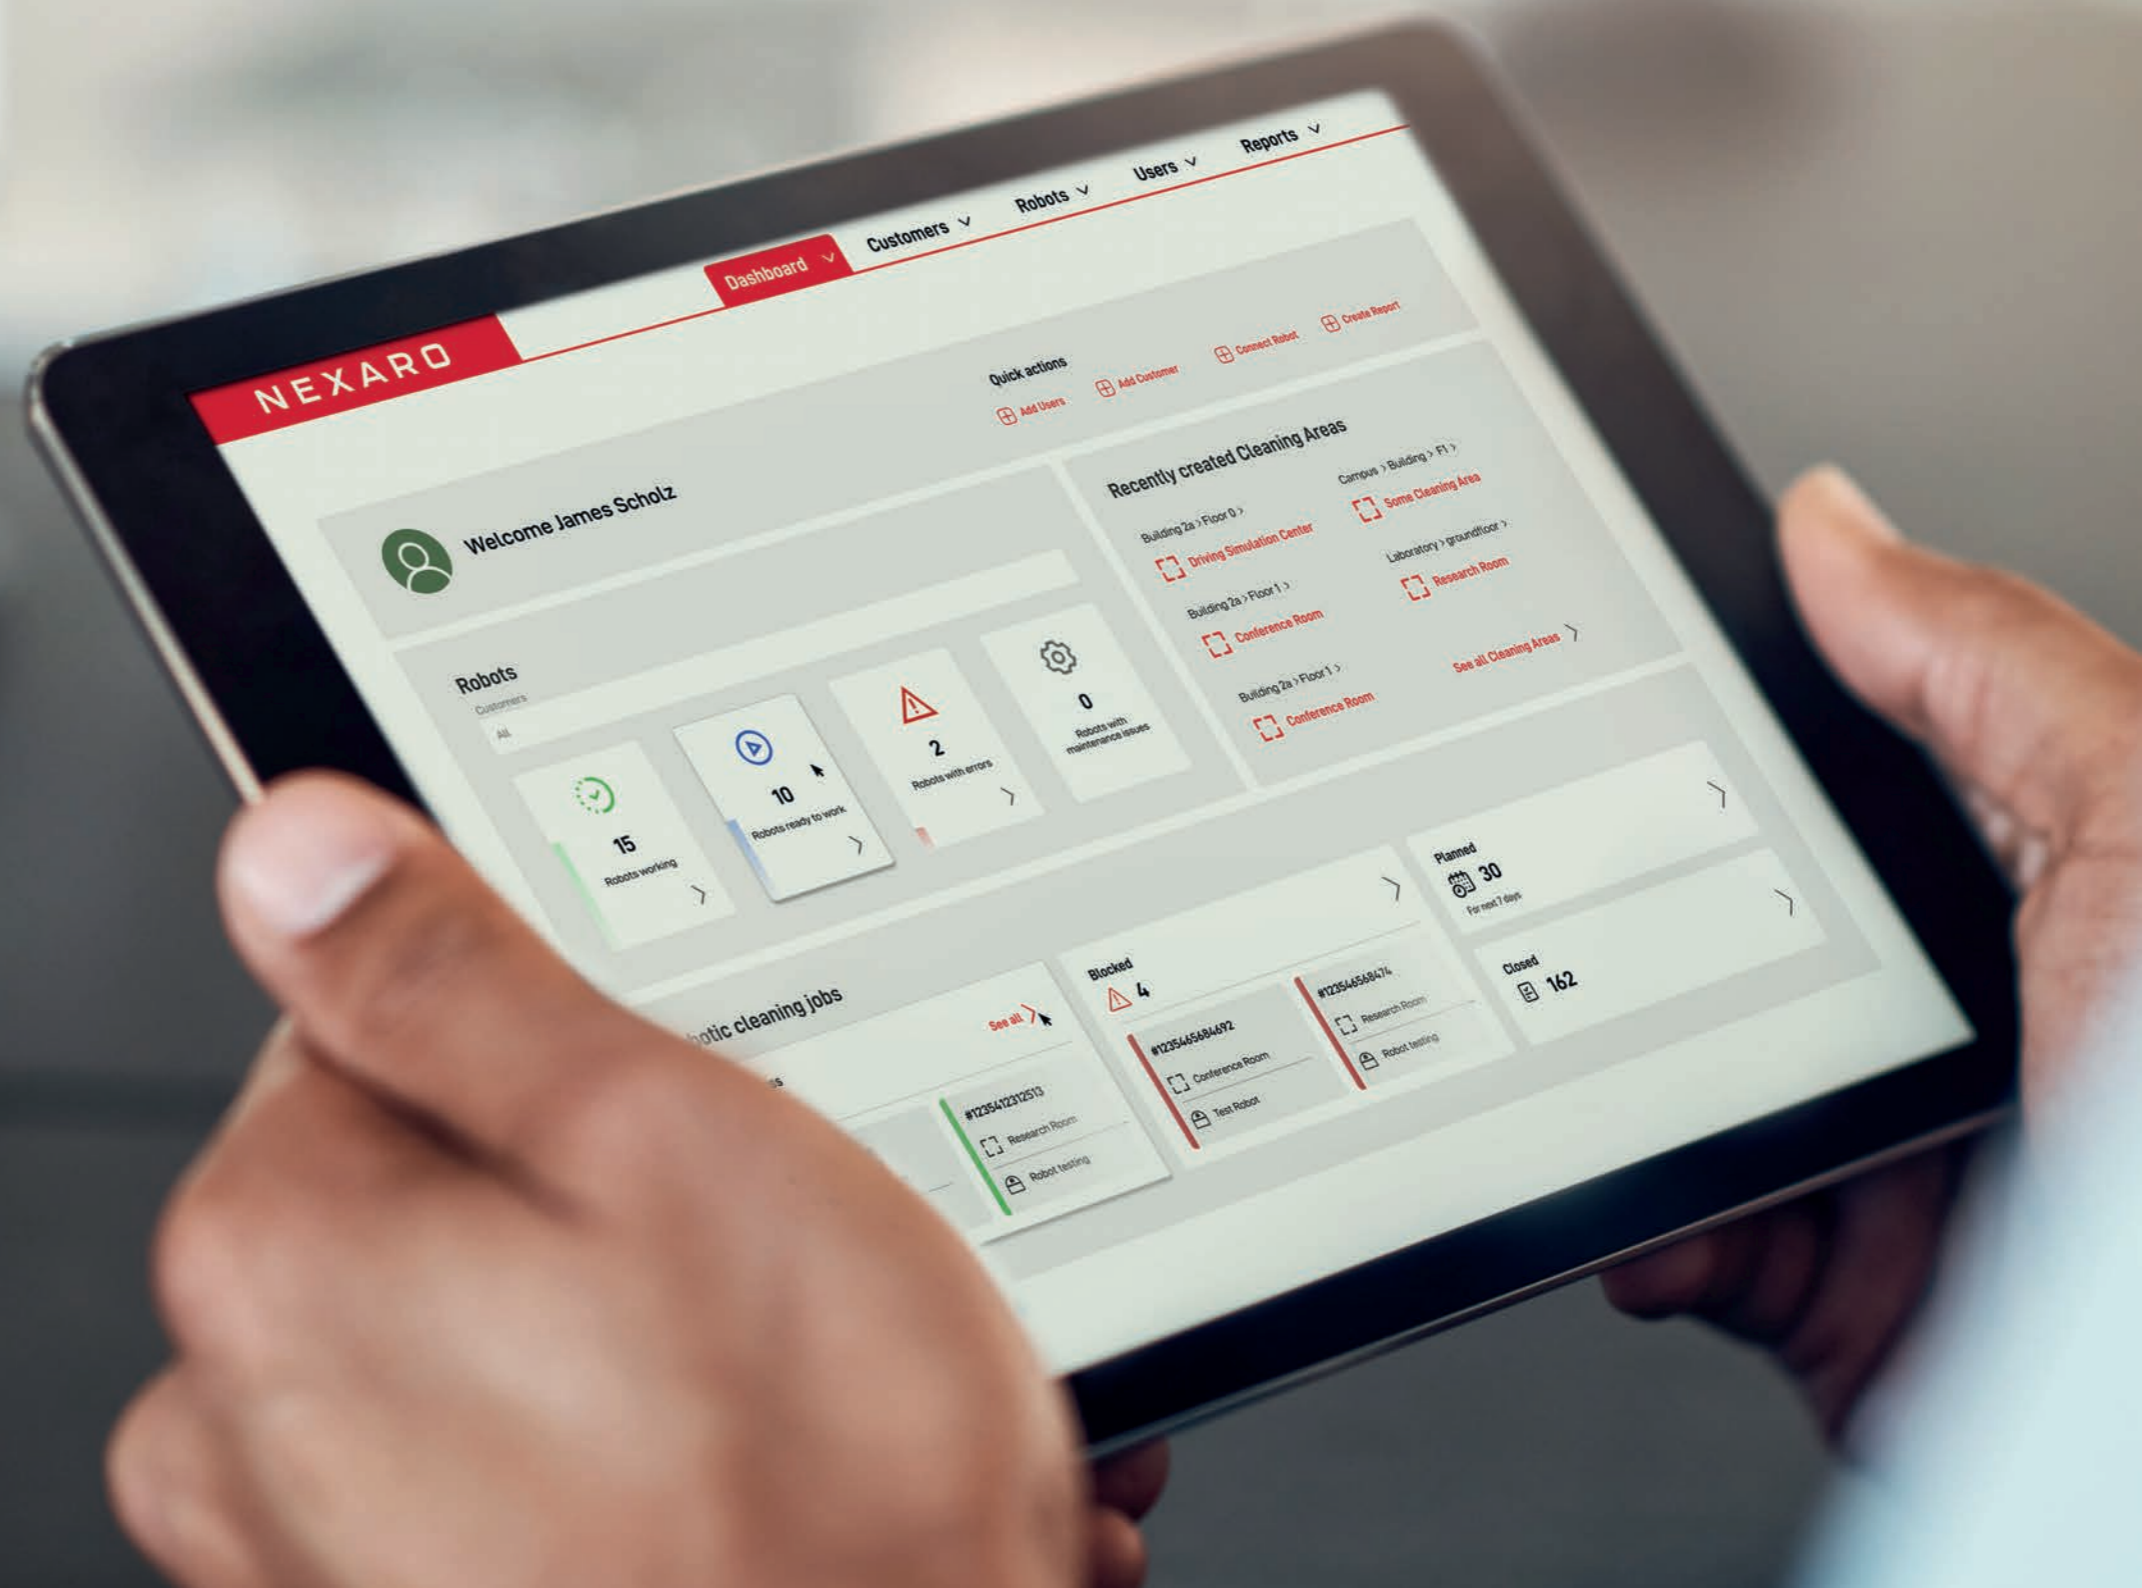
NEXARO

Dashboard
Customers
Robots
Users
Reports

Quick actions
Add Users
Add Customer
Connect Robot
Create Report

Welcome James Scholz

Recently created Cleaning Areas
Building 2a > Floor 0 >
Driving Simulation Center
Campus > Building > F1 >
Some Cleaning Area
Building 2a > Floor 1 >
Conference Room
Laboratory > groundfloor >
Research Room
Building 2a > Floor 1 >
Conference Room
See all Cleaning Areas

Robots
Customers
All

15
Robots working

10
Robots ready to work

2
Robots with errors

0
Robots with maintenance issues

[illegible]otic cleaning jobs
See all

#12354123125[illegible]
Research Room
Robot testing

Blocked
4
#123546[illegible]
Conference Room
Test Robot
#123546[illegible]
Research Room
Robot testing

Planned
30
For next 7 days

Closed
162